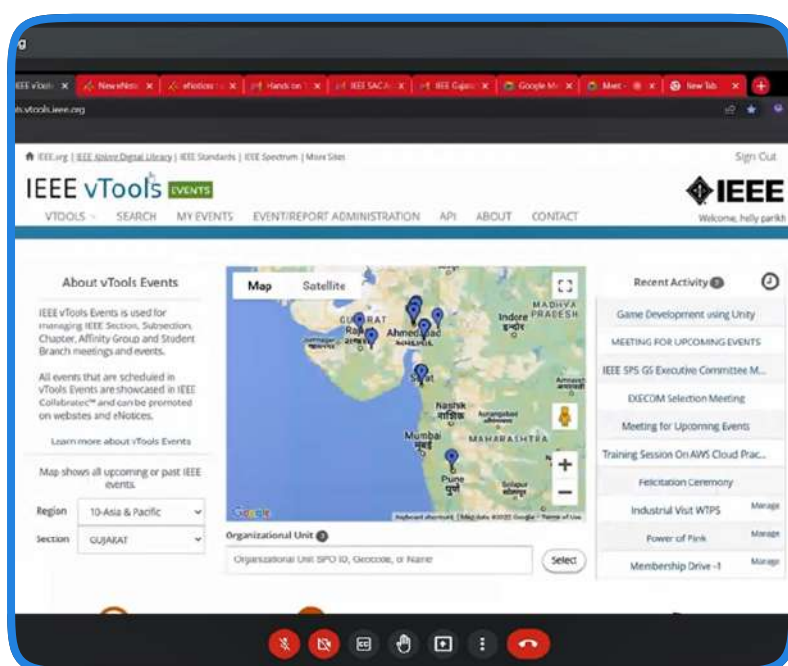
IEEE vTools × | New eNoti × | eNotices × | Hands on × | IEEE SAC × | IEEE Gujara × | Google M × | Meet - × | New Tab ×

vtools.ieee.org

IEEE.org | IEEE Xplore Digital Library | IEEE Standards | IEEE Spectrum | More Sites

Sign Out

IEEE vTools EVENTS

IEEE

VTOOLS SEARCH MY EVENTS EVENT/REPORT ADMINISTRATION API ABOUT CONTACT

Welcome, helly parikh

About vTools Events

IEEE vTools Events is used for managing IEEE Section, Subsection, Chapter, Affinity Group and Student Branch meetings and events.

All events that are scheduled in vTools Events are showcased in IEEE Collabratec™ and can be promoted on websites and eNotices.

Learn more about vTools Events

Map shows all upcoming or past IEEE events.

Region 10-Asia & Pacific

Section GUJARAT

Map Satellite

GUJARAT Rajkot Ahmedabad Indore इन्दौर MADHYA PRADESH Surat Nashik नाशिक Aurangabad Mumbai मुंबई MAHARASHTRA Pune पुणे Solapur सोलापूर

Google Keyboard shortcuts | Map data ©2022 Google | Terms of Use

Organizational Unit

Organizational Unit SPO ID, Geocode, or Name

Select

Recent Activity

Game Development using Unity

MEETING FOR UPCOMING EVENTS

IEEE SPS GS Executive Committee M...

EXECOM Selection Meeting

Meeting for Upcoming Events

Training Session On AWS Cloud Prac...

Felicitation Ceremony

Industrial Visit WTPS Manage

Power of Pink Manage

Membership Drive -1 Manage